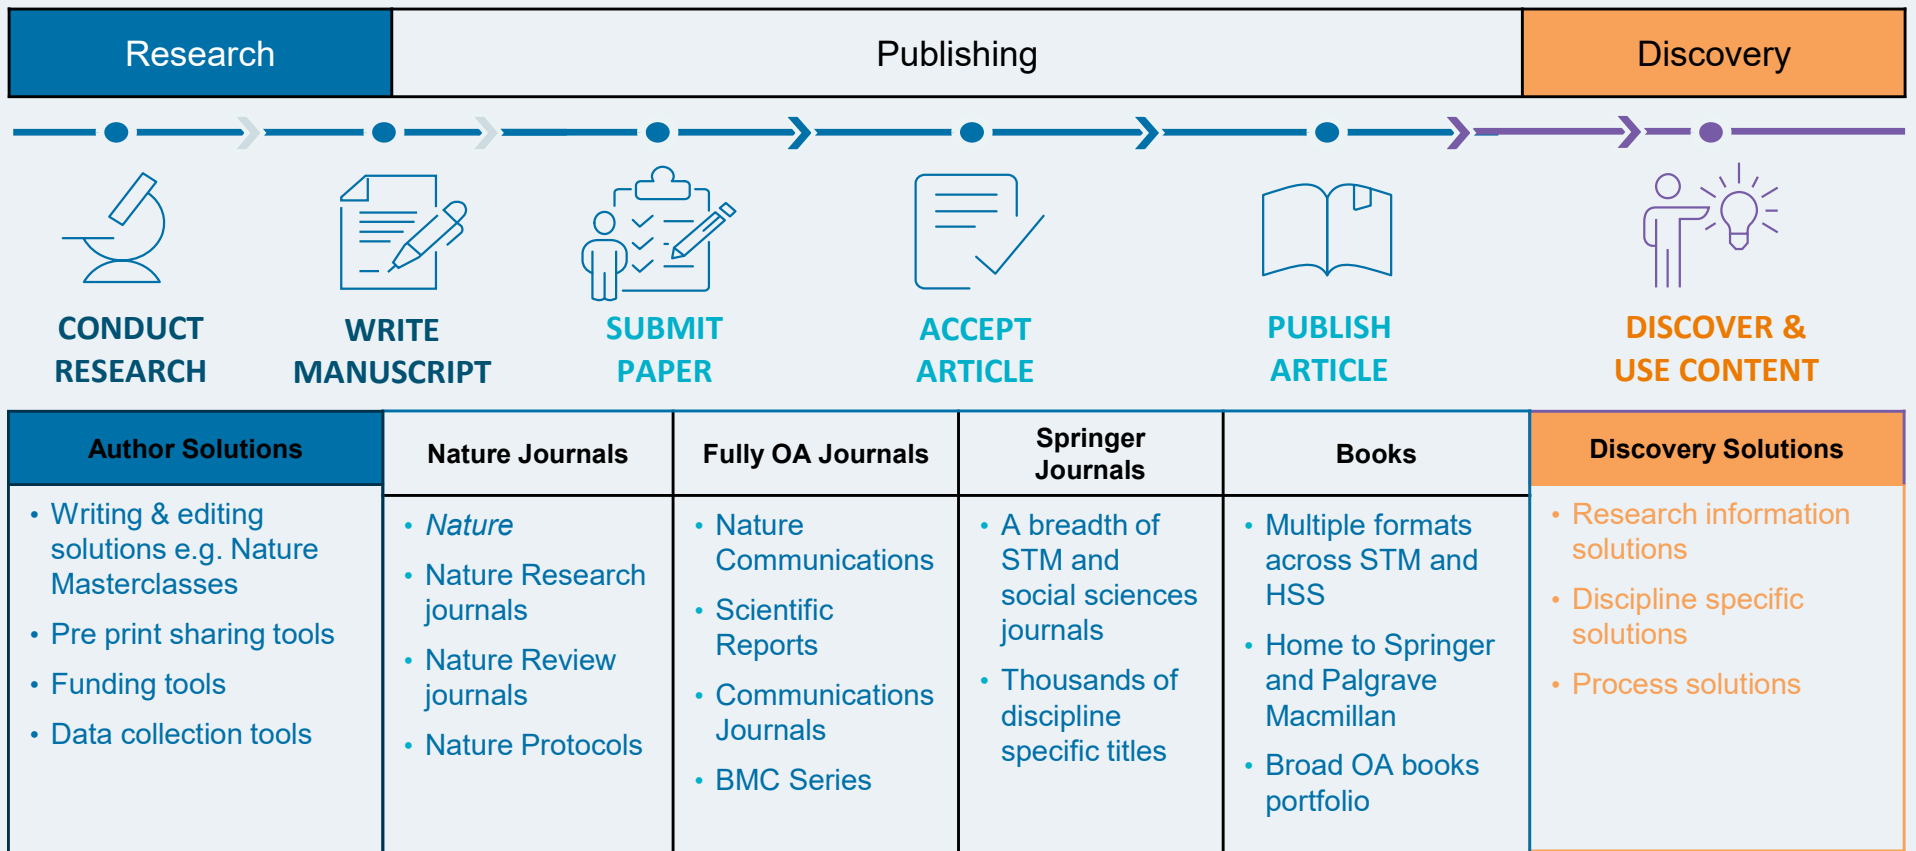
Research

Publishing

Discovery

CONDUCT RESEARCH

WRITE MANUSCRIPT

SUBMIT PAPER

ACCEPT ARTICLE

PUBLISH ARTICLE

DISCOVER & USE CONTENT

| Author Solutions | Nature Journals | Fully OA Journals | Springer Journals | Books | Discovery Solutions |
|---|---|---|---|---|---|
| • Writing & editing solutions e.g. Nature Masterclasses • Pre print sharing tools • Funding tools • Data collection tools | • *Nature* • Nature Research journals • Nature Review journals • Nature Protocols | • Nature Communications • Scientific Reports • Communications Journals • BMC Series | • A breadth of STM and social sciences journals • Thousands of discipline specific titles | • Multiple formats across STM and HSS • Home to Springer and Palgrave Macmillan • Broad OA books portfolio | • Research information solutions • Discipline specific solutions • Process solutions |